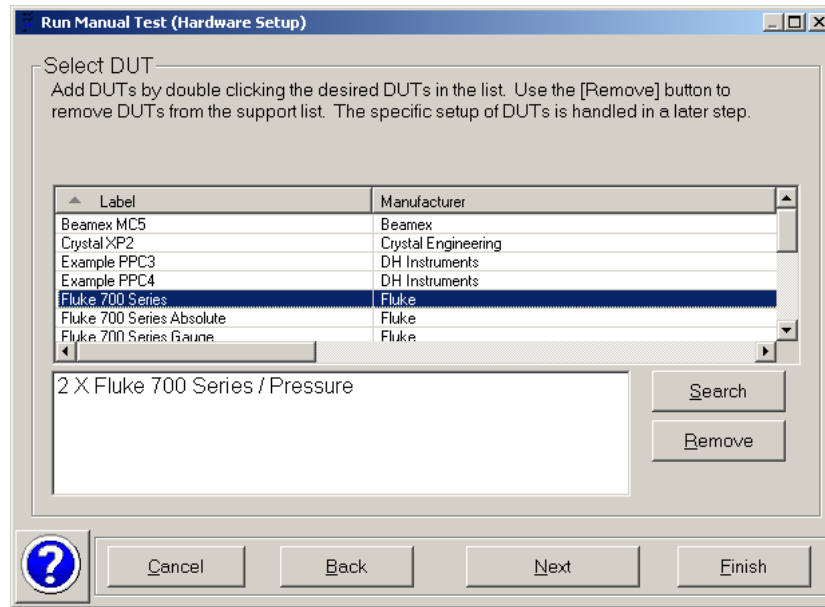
Run Manual Test (Hardware Setup)

Select DUT

Add DUTs by double clicking the desired DUTs in the list. Use the [Remove] button to remove DUTs from the support list. The specific setup of DUTs is handled in a later step.

| Label | Manufacturer |
|---|---|
| Beamex MC5 | Beamex |
| Crystal XP2 | Crystal Engineering |
| Example PPC3 | DH Instruments |
| Example PPC4 | DH Instruments |
| Fluke 700 Series | Fluke |
| Fluke 700 Series Absolute | Fluke |
| Fluke 700 Series Gauge | Fluke |

2 X Fluke 700 Series / Pressure

Search

Remove

?

Cancel

Back

Next

Finish